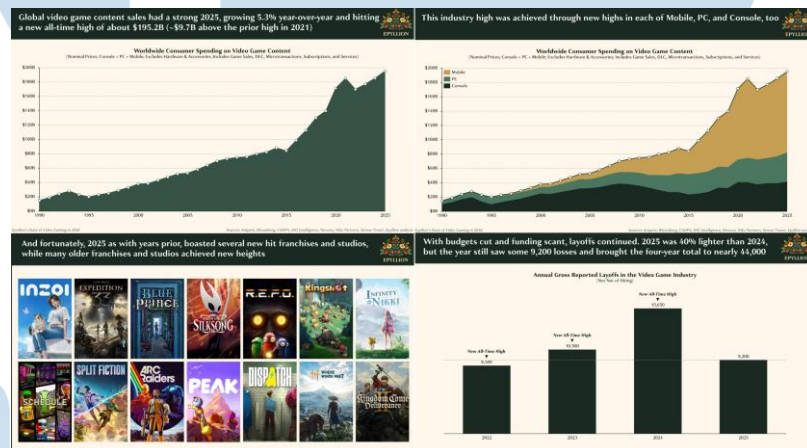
Global video game content sales had a strong 2025, growing 5.3% year-over-year and hitting a new all-time high of about $195.2B (~$9.7B above the prior high in 2021)

EPYLLION

Worldwide Consumer Spending on Video Game Content

(Nominal Prices; Console + PC + Mobile; Excludes Hardware & Accessories; Includes Game Sales, DLC, Microtransactions, Subscriptions, and Services)

$200B
$180B
$160B
$140B
$120B
$100B
$80B
$60B
$40B
$20B
$0B

1990
1995
2000
2005
2010
2015
2020
2025

This industry high was achieved through new highs in each of Mobile, PC, and Console, too

EPYLLION

Worldwide Consumer Spending on Video Game Content

(Nominal Prices; Console + PC + Mobile; Excludes Hardware & Accessories; Includes Game Sales, DLC, Microtransactions, Subscriptions, and Services)

Mobile
PC
Console

$200B
$180B
$160B
$140B
$120B
$100B
$80B
$60B
$40B
$20B
$0B

1990
1995
2000
2005
2010
2015
2020
2025

And fortunately, 2025 as with years prior, boasted several new hit franchises and studios, while many older franchises and studios achieved new heights

EPYLLION

INZOI
EXPEDITION 33
BLUE PRINCE
SILKSONG
R.E.P.O.
Kingshot
INFINITY NIKKI
SCHEDULE I
SPLIT FICTION
ARC Raiders
PEAK
DISPATCH
WHERE WINDS MEET
Kingdom Come Deliverance

With budgets cut and funding scant, layoffs continued. 2025 was 40% lighter than 2024, but the year still saw some 9,200 losses and brought the four-year total to nearly 44,000

EPYLLION

Annual Gross Reported Layoffs in the Video Game Industry

(Not Net of Hiring)

New All-Time High
9,340

New All-Time High
10,500

New All-Time High
15,630

9,200

2022
2023
2024
2025